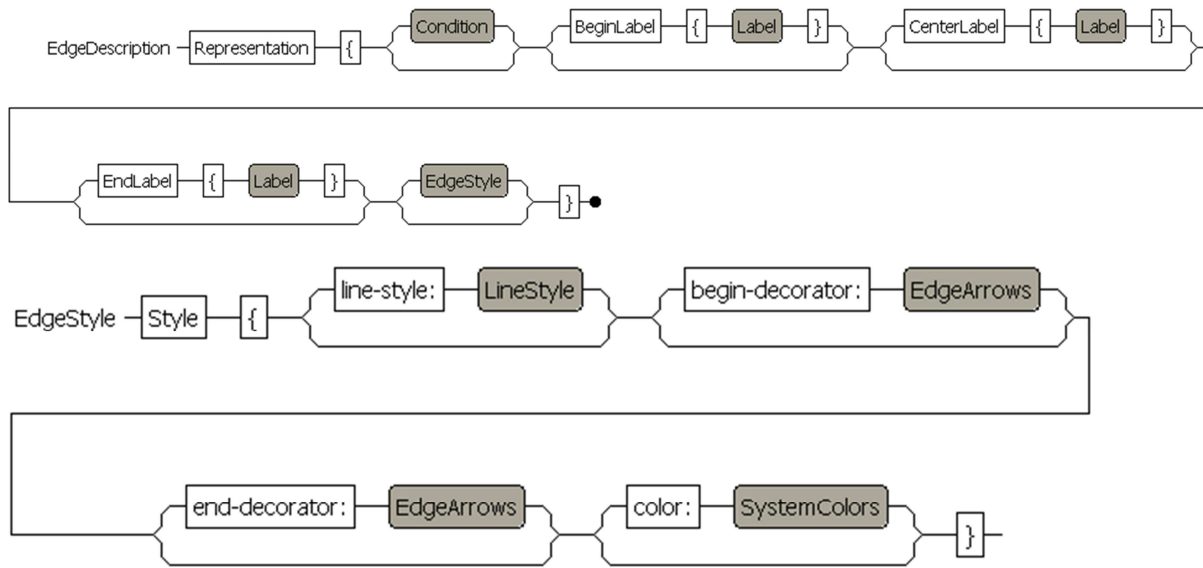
EdgeDescription Representation { Condition BeginLabel { Label } CenterLabel { Label }

EndLabel { Label } EdgeStyle }

EdgeStyle Style { line-style: LineStyle begin-decorator: EdgeArrows

end-decorator: EdgeArrows color: SystemColors }